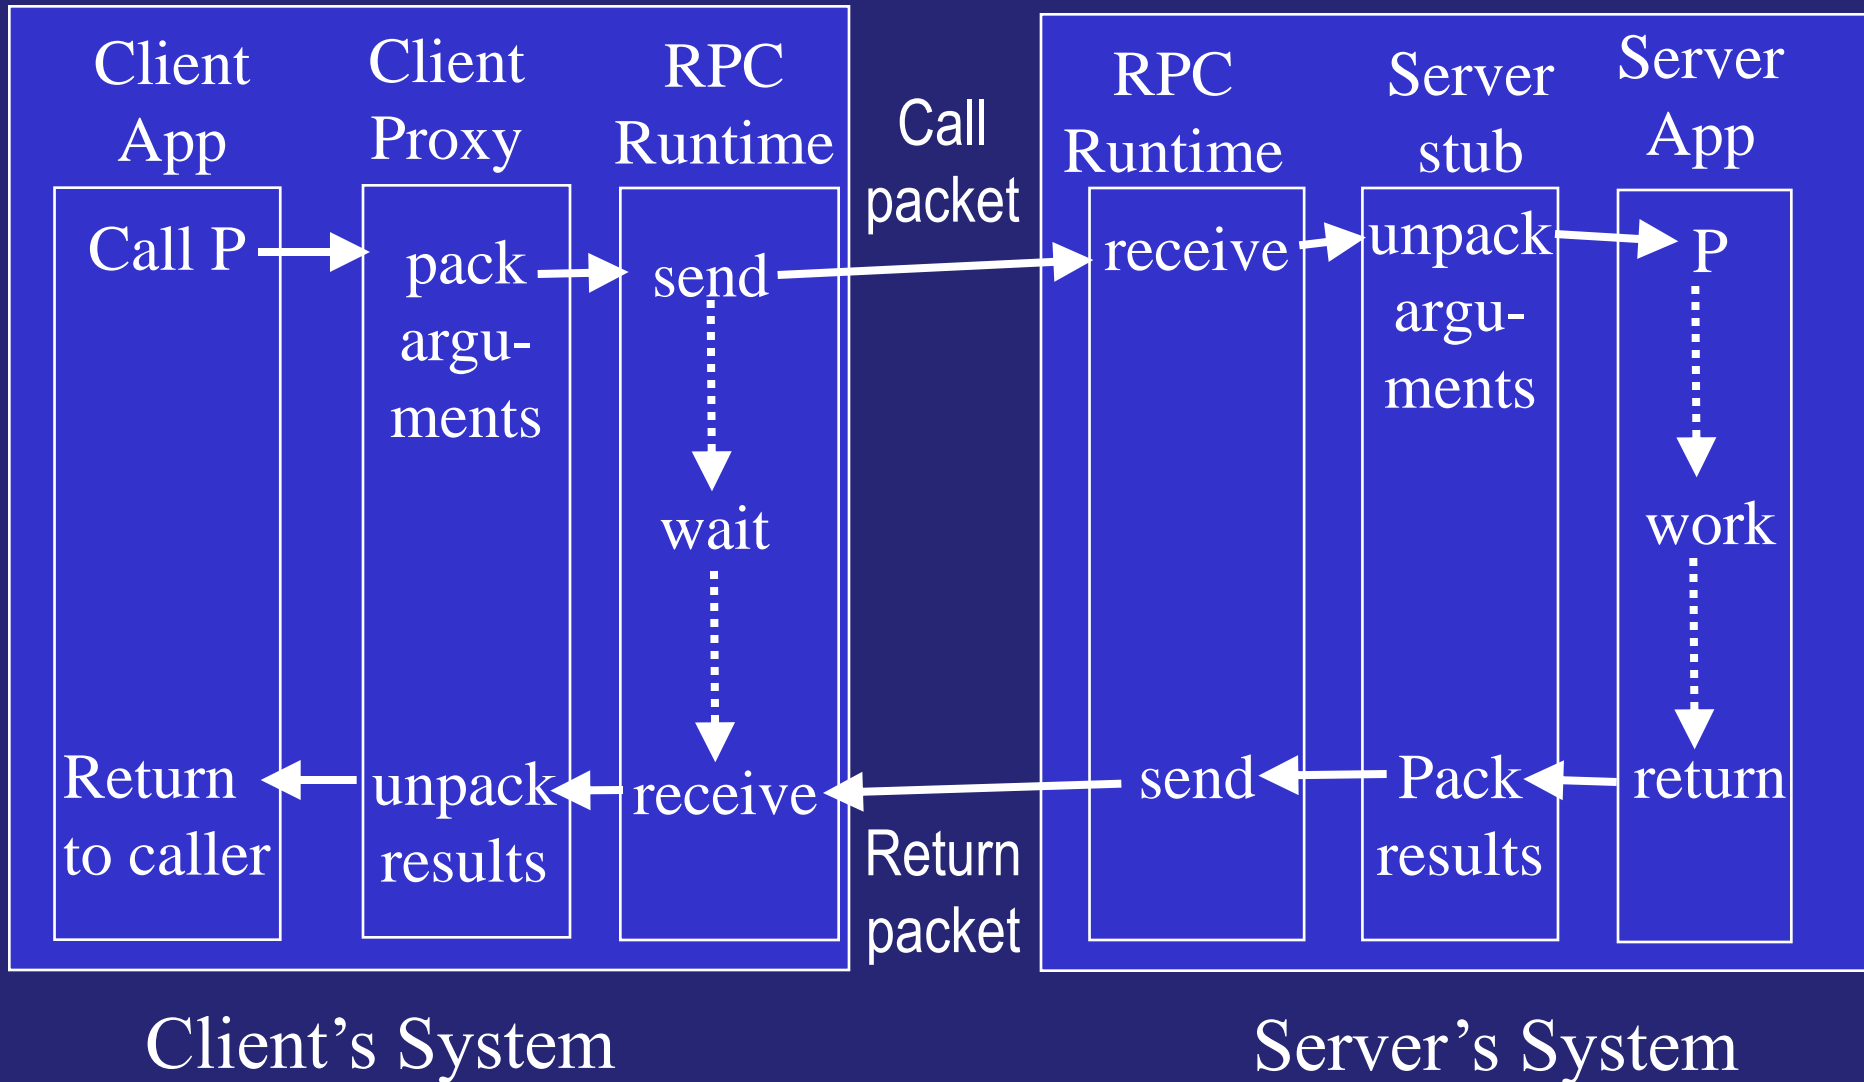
Client App

Client Proxy

RPC Runtime

Call packet

RPC Runtime

Server stub

Server App

Call P

pack argu-ments

send

wait

receive

unpack results

Return to caller

receive

unpack argu-ments

P

work

return

Pack results

send

Return packet

Client's System

Server's System